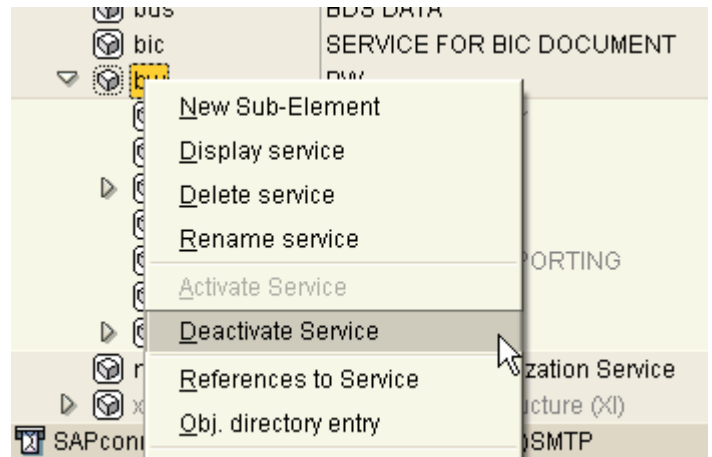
bds BDS DATA
bic SERVICE FOR BIC DOCUMENT
bw BW

New Sub-Element
Display service
Delete service
Rename service
Activate Service
Deactivate Service
References to Service
Obj. directory entry

PORTING
zation Service
ucture (XI)
SAPcon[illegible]
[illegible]SMTP